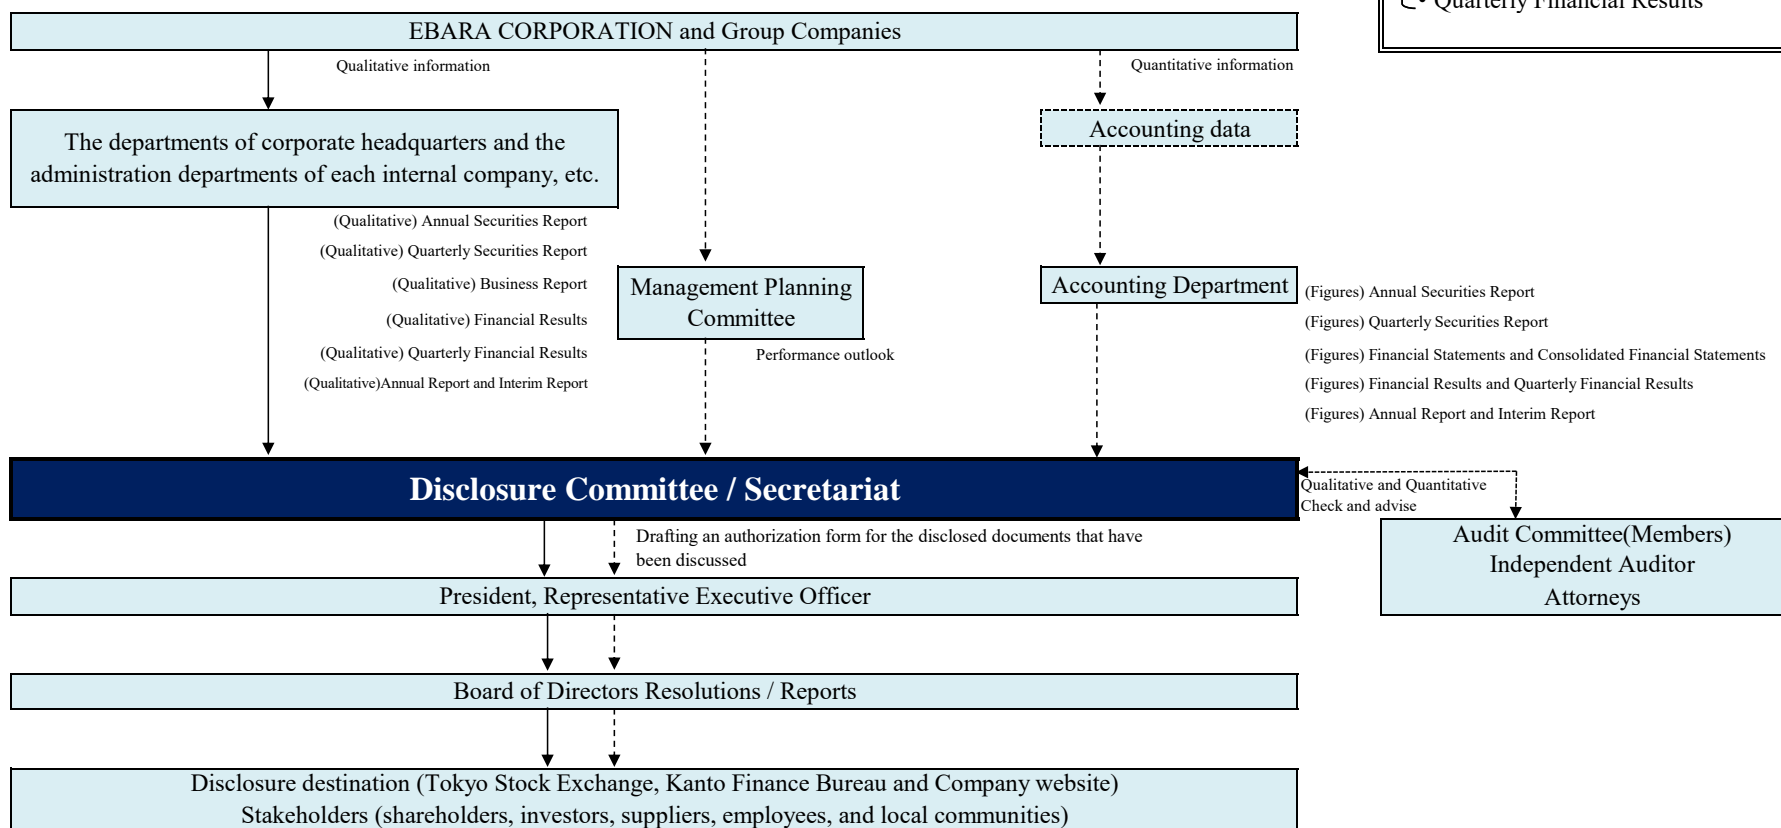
Quarterly Financial Results

EBARA CORPORATION and Group Companies

Qualitative information

Quantitative information

Accounting data

The departments of corporate headquarters and the administration departments of each internal company, etc.

(Qualitative) Annual Securities Report
(Qualitative) Quarterly Securities Report
(Qualitative) Business Report
(Qualitative) Financial Results
(Qualitative) Quarterly Financial Results
(Qualitative)Annual Report and Interim Report

Management Planning Committee

Performance outlook

Accounting Department

(Figures) Annual Securities Report
(Figures) Quarterly Securities Report
(Figures) Financial Statements and Consolidated Financial Statements
(Figures) Financial Results and Quarterly Financial Results
(Figures) Annual Report and Interim Report

Disclosure Committee / Secretariat

Qualitative and Quantitative
Check and advise

Audit Committee(Members)
Independent Auditor
Attorneys

Drafting an authorization form for the disclosed documents that have been discussed

President, Representative Executive Officer

Board of Directors Resolutions / Reports

Disclosure destination (Tokyo Stock Exchange, Kanto Finance Bureau and Company website)
Stakeholders (shareholders, investors, suppliers, employees, and local communities)